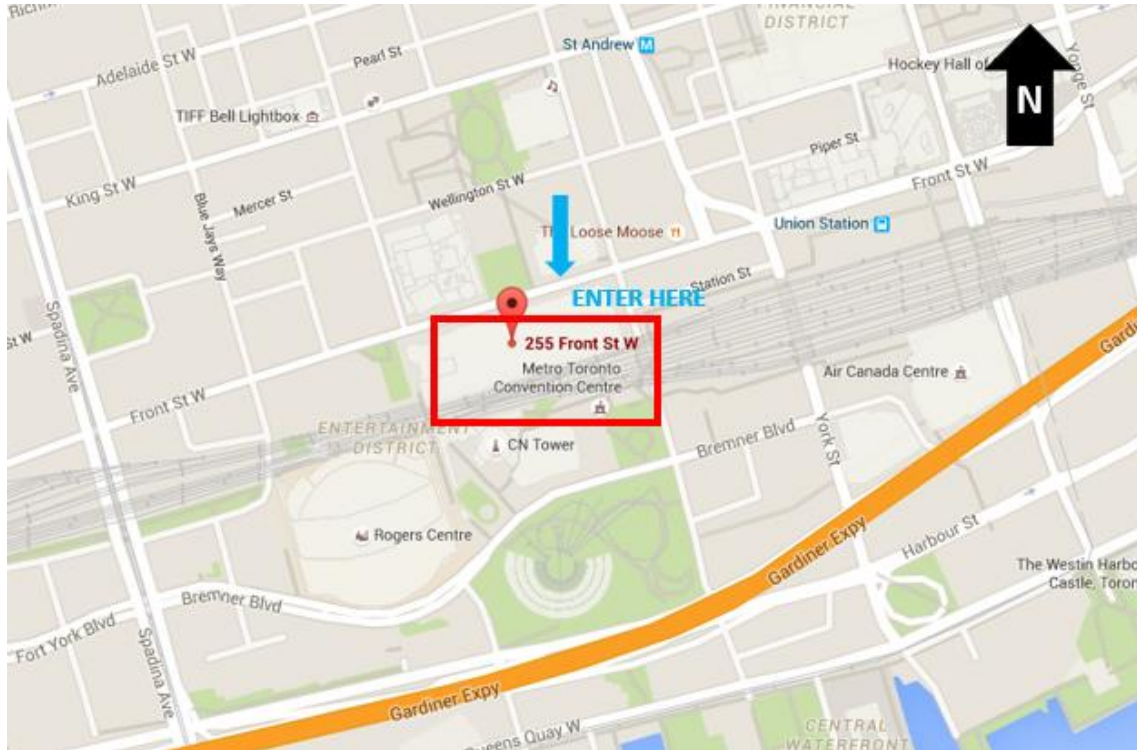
Richm
FINANCIAL DISTRICT
St Andrew
Adelaide St W
Pearl St
Hockey Hall of
Yonge St
N
TIFF Bell Lightbox
Piper St
King St W
Mercer St
Wellington St W
Front St W
Blue Jays Way
The Loose Moose
Union Station
Station St
ENTER HERE
Spadina Ave
St W
255 Front St W
Metro Toronto Convention Centre
Air Canada Centre
Gard
Front St W
York St
ENTERTAINMENT DISTRICT
CN Tower
Bremner Blvd
Rogers Centre
Gardiner Expy
Harbour St
The Westin Harbo Castle, Toron
Bremner Blvd
Fort York Blvd
Spadina Ave
Gardiner Expy
Queens Quay W
CENTRAL WATERFRONT